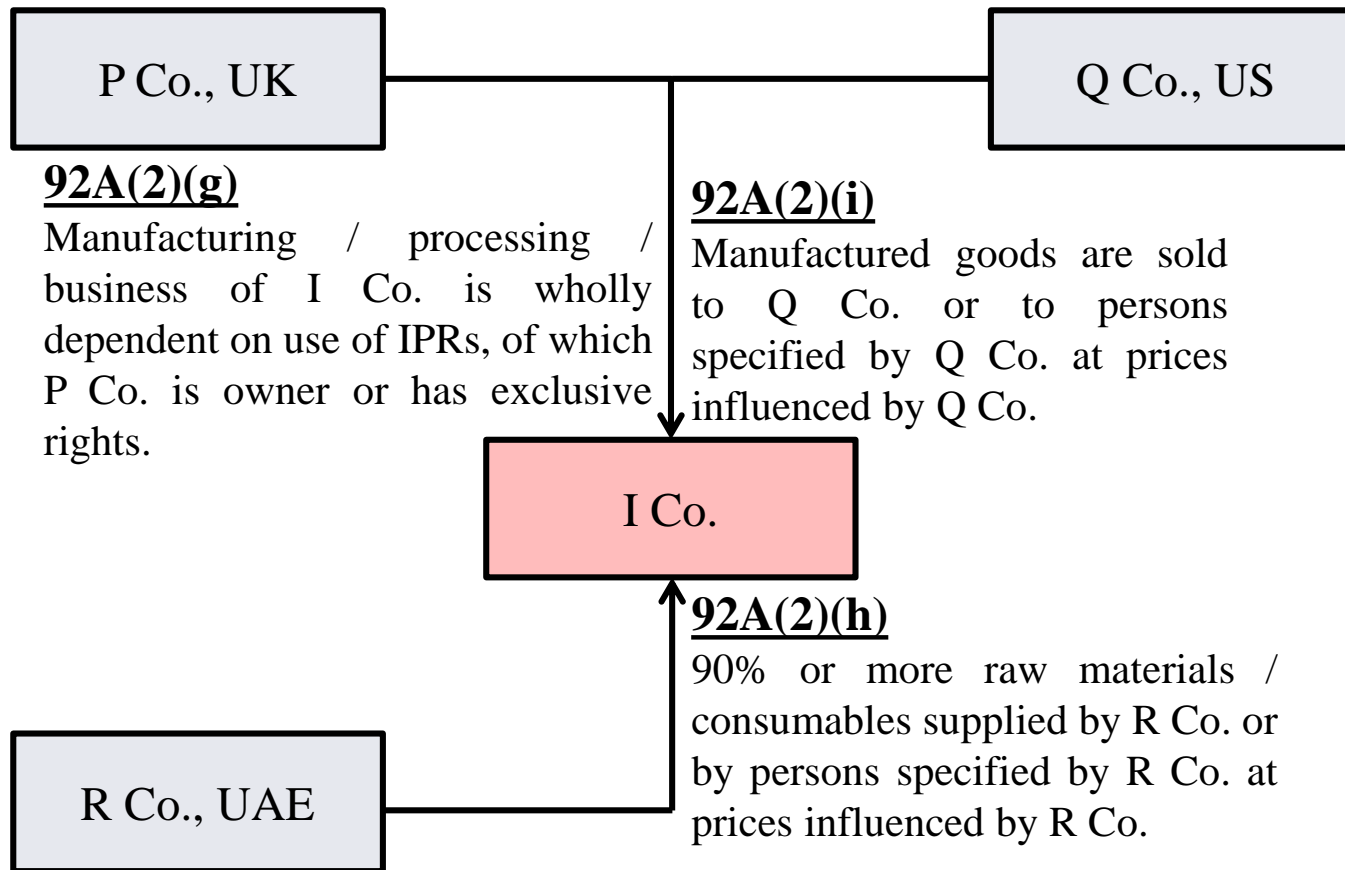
P Co., UK

Q Co., US

**92A(2)(g)**
Manufacturing / processing / business of I Co. is wholly dependent on use of IPRs, of which P Co. is owner or has exclusive rights.

**92A(2)(i)**
Manufactured goods are sold to Q Co. or to persons specified by Q Co. at prices influenced by Q Co.

I Co.

**92A(2)(h)**
90% or more raw materials / consumables supplied by R Co. or by persons specified by R Co. at prices influenced by R Co.

R Co., UAE